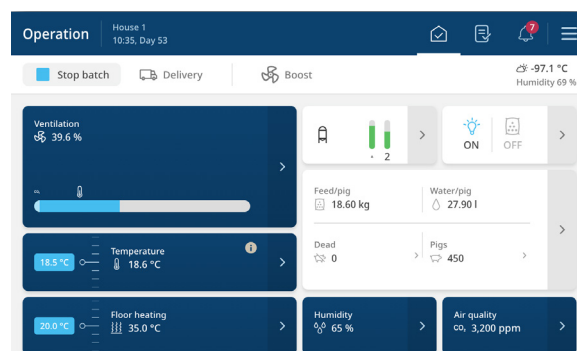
Operation
House 1
10:35, Day 53

7

Stop batch
Delivery
Boost
-97.1 °C
Humidity 69 %

Ventilation
39.6 %

2

ON
OFF

Feed/pig
18.60 kg
Water/pig
27.90 l

Dead
0
Pigs
450

18.5 °C
Temperature
18.6 °C

20.0 °C
Floor heating
35.0 °C

Humidity
65 %

Air quality
$CO_2$ 3,200 ppm